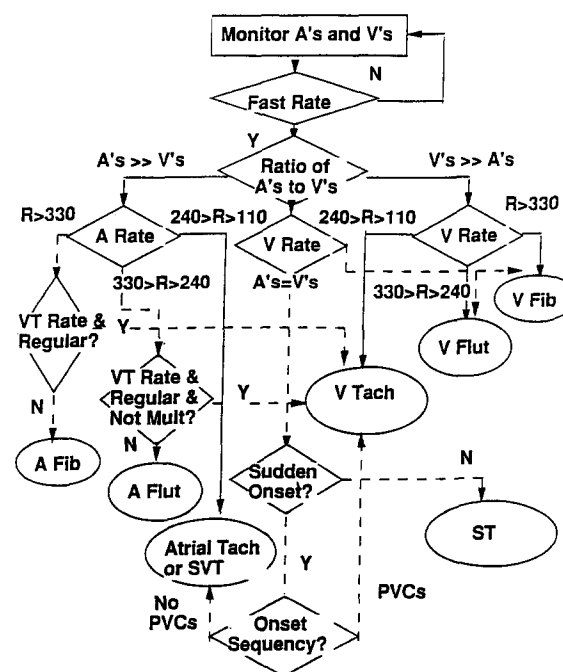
Monitor A's and V's

N

Fast Rate

Y

A's >> V's

Ratio of A's to V's

V's >> A's

R>330

A Rate

240>R>110

V Rate

240>R>110

V Rate

R>330

330>R>240

A's=V's

V Fib

VT Rate & Regular?

Y

330>R>240

V Flut

VT Rate & Regular & Not Mult?

Y

V Tach

N

N

A Fib

A Flut

Sudden Onset?

N

ST

Atrial Tach or SVT

Y

No PVCs

PVCs

Onset Sequency?